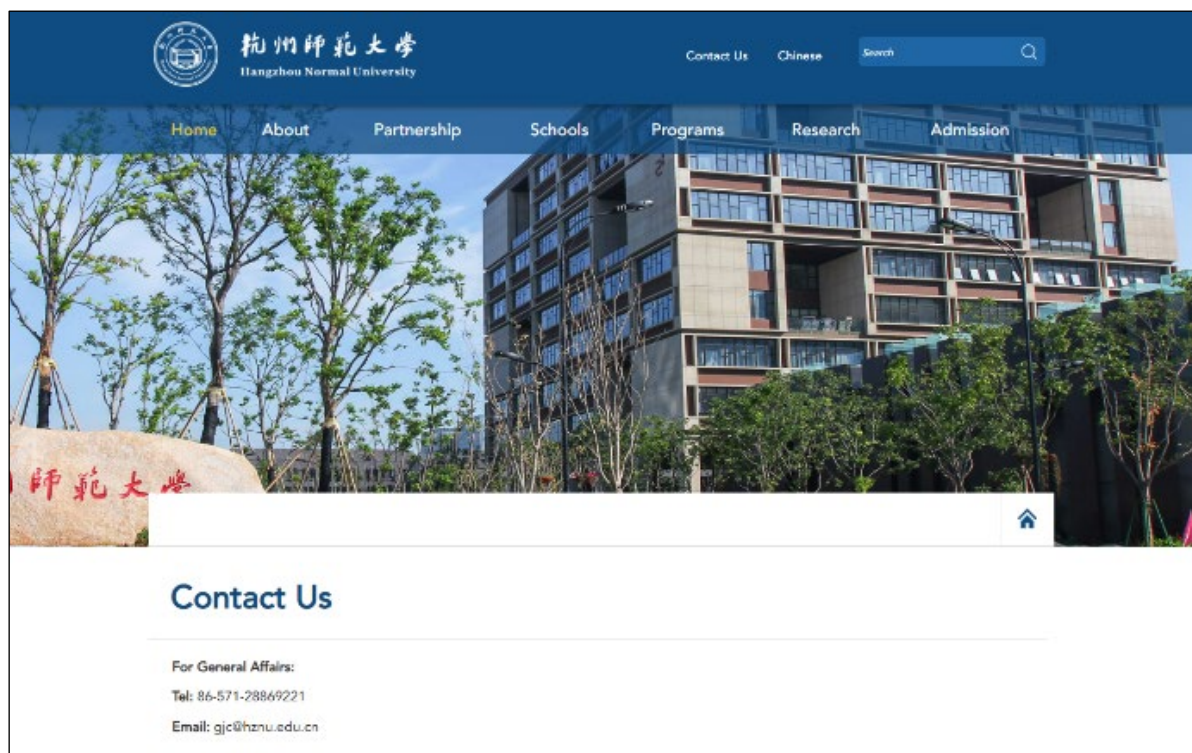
杭州师范大学
Hangzhou Normal University

Contact Us Chinese Search

Home About Partnership Schools Programs Research Admission

師範大學

Contact Us

For General Affairs:

Tel: 86-571-28869221

Email: gjc@hznu.edu.cn